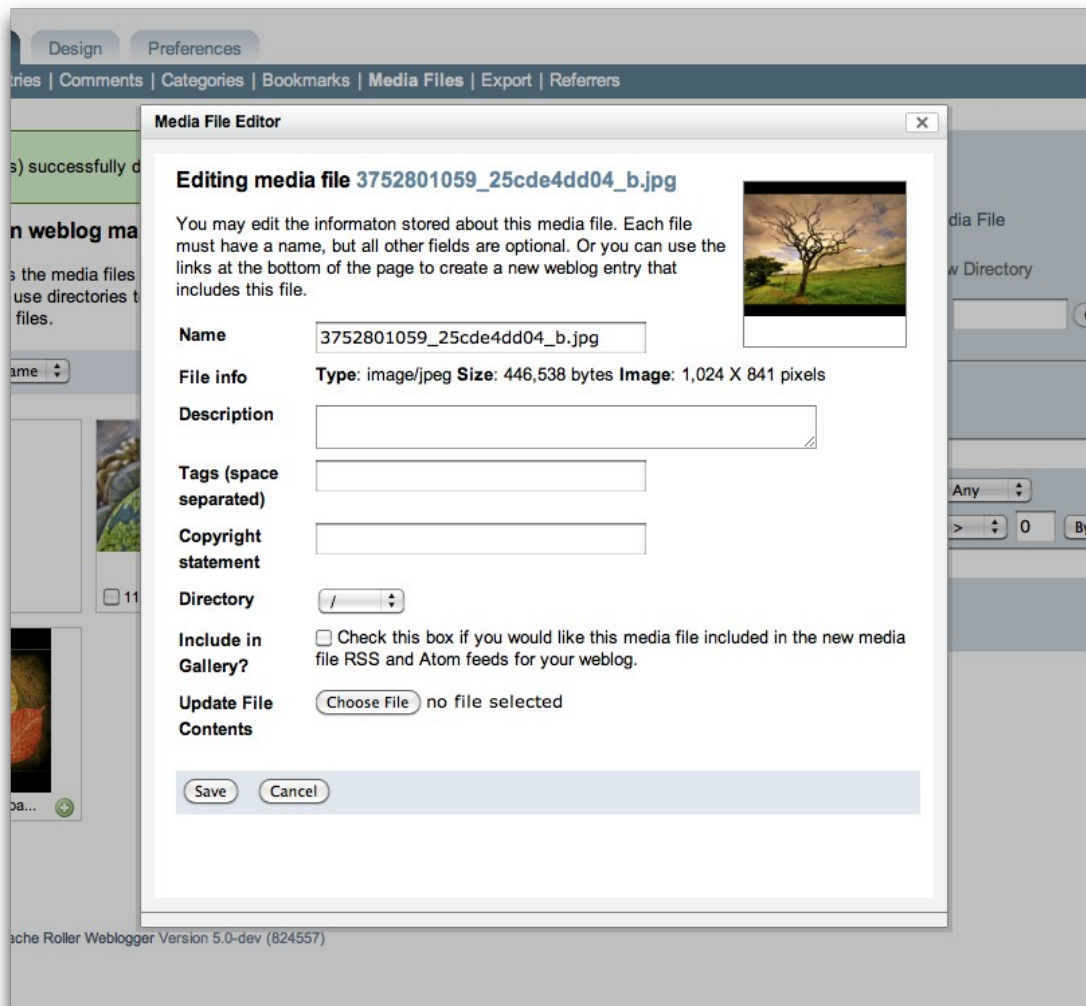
Design Preferences

tries | Comments | Categories | Bookmarks | Media Files | Export | Referrers

s) successfully d

n weblog ma

s the media files
use directories t
files.

ame

11

ba...

dia File

v Directory

Any

> 0 B

Media File Editor

×

Editing media file 3752801059_25cde4dd04_b.jpg

You may edit the informaton stored about this media file. Each file must have a name, but all other fields are optional. Or you can use the links at the bottom of the page to create a new weblog entry that includes this file.

Name 3752801059_25cde4dd04_b.jpg

File info Type: image/jpeg Size: 446,538 bytes Image: 1,024 X 841 pixels

Description

Tags (space separated)

Copyright statement

Directory /

Include in Gallery? Check this box if you would like this media file included in the new media file RSS and Atom feeds for your weblog.

Update File Contents Choose File no file selected

Save Cancel

che Roller Weblogger Version 5.0-dev (824557)